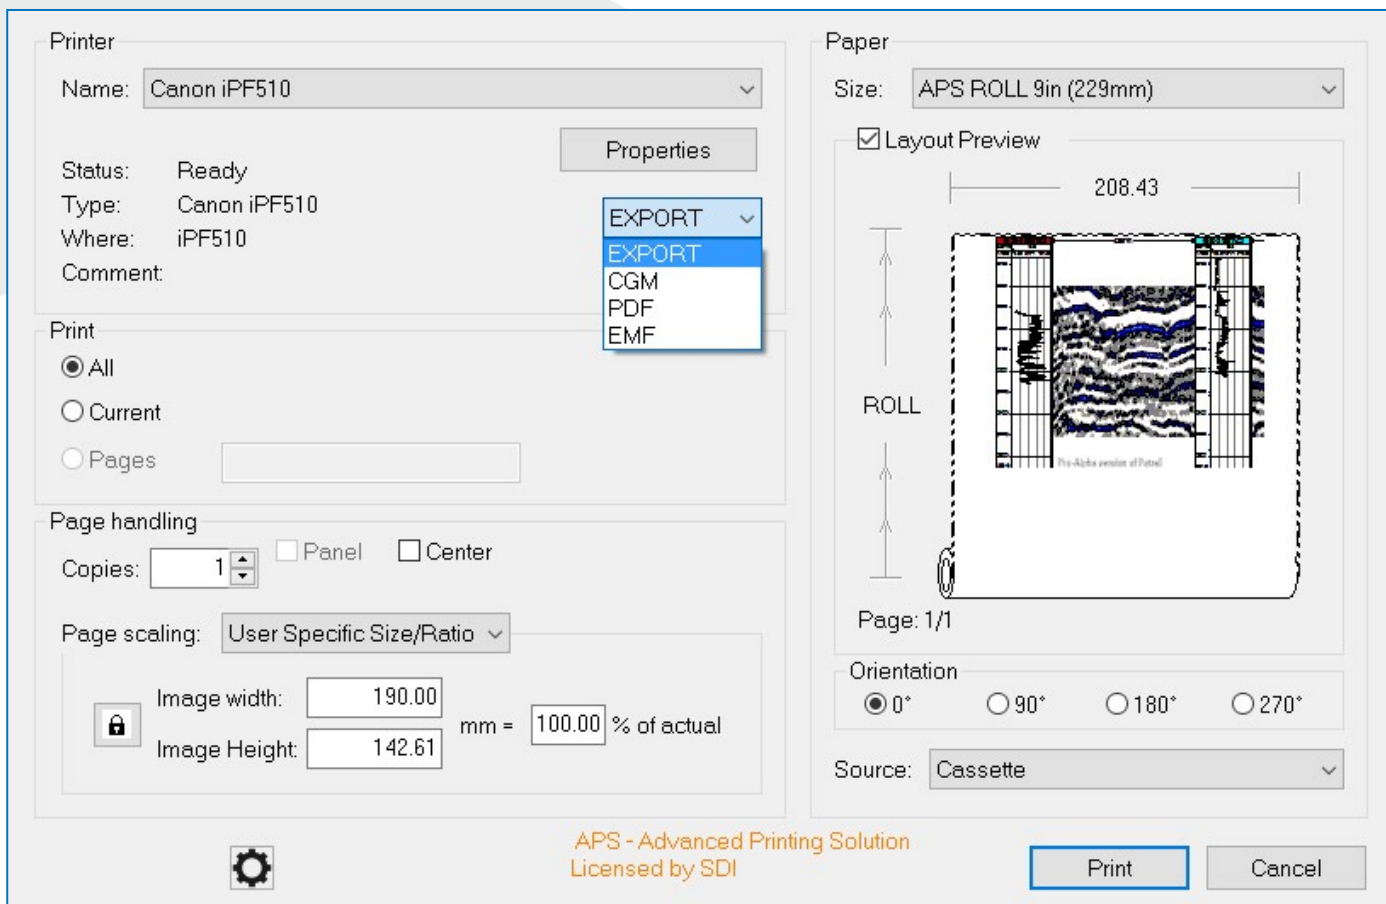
Printer

Name: Canon iPF510

Properties

Status: Ready
Type: Canon iPF510
Where: iPF510
Comment:

EXPORT
EXPORT
CGM
PDF
EMF

Print
All
Current
Pages

Page handling
Copies: 1
Panel
Center

Page scaling: User Specific Size/Ratio

Image width: 190.00
Image Height: 142.61
mm = 100.00 % of actual

Paper
Size: APS ROLL 9in (229mm)

Layout Preview
208.43
ROLL
Pro-Alpha version of Petrel
Page: 1/1

Orientation
0° 90° 180° 270°

Source: Cassette

APS - Advanced Printing Solution
Licensed by SDI

Print
Cancel